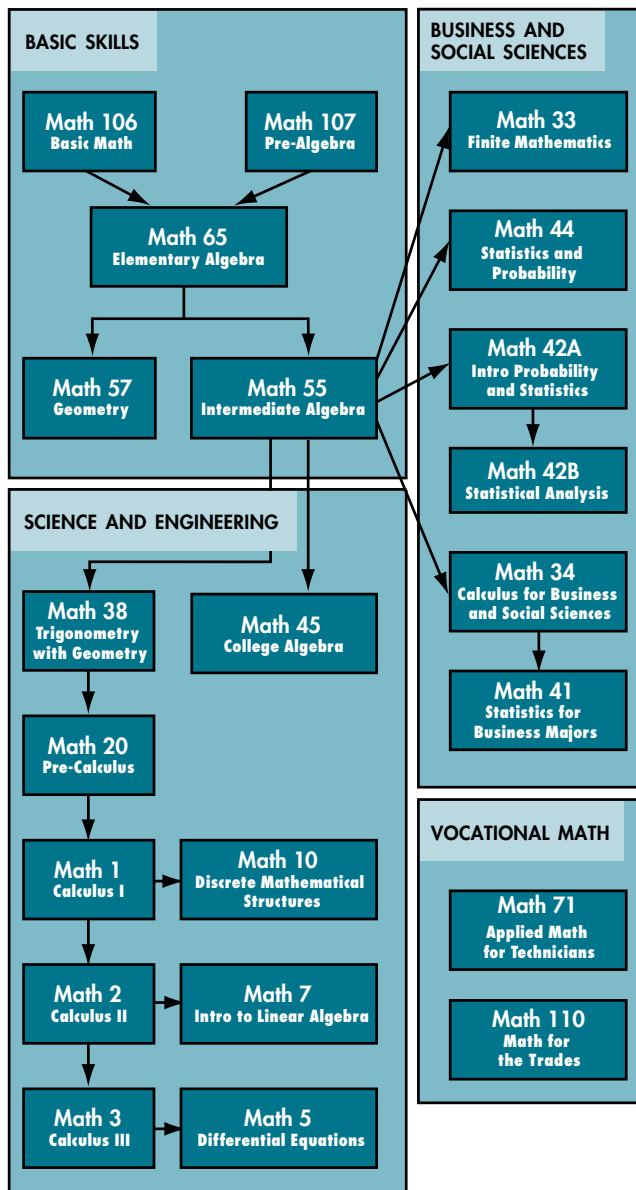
BASIC SKILLS

Math 106
Basic Math

Math 107
Pre-Algebra

Math 65
Elementary Algebra

Math 57
Geometry

Math 55
Intermediate Algebra

BUSINESS AND SOCIAL SCIENCES

Math 33
Finite Mathematics

Math 44
Statistics and Probability

Math 42A
Intro Probability and Statistics

Math 42B
Statistical Analysis

Math 34
Calculus for Business and Social Sciences

Math 41
Statistics for Business Majors

SCIENCE AND ENGINEERING

Math 38
Trigonometry with Geometry

Math 45
College Algebra

Math 20
Pre-Calculus

Math 1
Calculus I

Math 10
Discrete Mathematical Structures

Math 2
Calculus II

Math 7
Intro to Linear Algebra

Math 3
Calculus III

Math 5
Differential Equations

VOCATIONAL MATH

Math 71
Applied Math for Technicians

Math 110
Math for the Trades